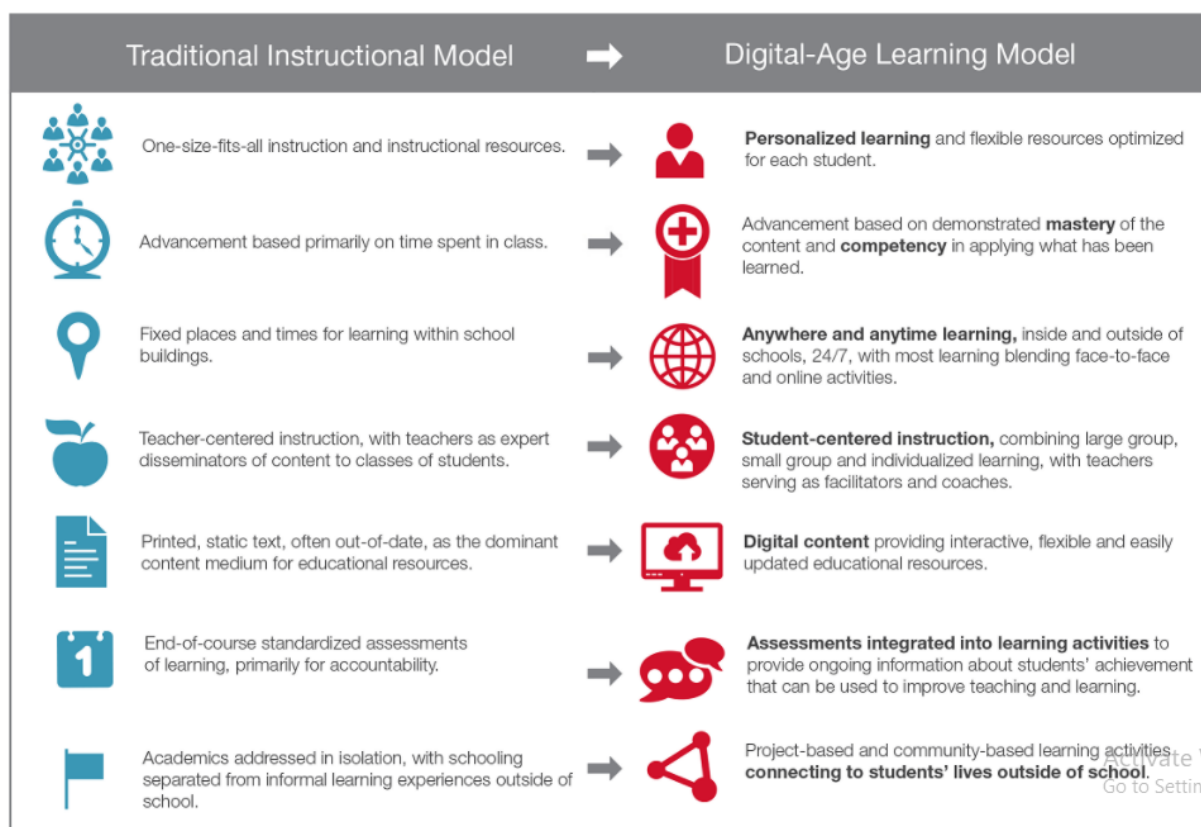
Traditional Instructional Model

Digital-Age Learning Model

One-size-fits-all instruction and instructional resources.

Personalized learning and flexible resources optimized for each student.

Advancement based primarily on time spent in class.

Advancement based on demonstrated mastery of the content and competency in applying what has been learned.

Fixed places and times for learning within school buildings.

Anywhere and anytime learning, inside and outside of schools, 24/7, with most learning blending face-to-face and online activities.

Teacher-centered instruction, with teachers as expert disseminators of content to classes of students.

Student-centered instruction, combining large group, small group and individualized learning, with teachers serving as facilitators and coaches.

Printed, static text, often out-of-date, as the dominant content medium for educational resources.

Digital content providing interactive, flexible and easily updated educational resources.

End-of-course standardized assessments of learning, primarily for accountability.

Assessments integrated into learning activities to provide ongoing information about students' achievement that can be used to improve teaching and learning.

Academics addressed in isolation, with schooling separated from informal learning experiences outside of school.

Project-based and community-based learning activities connecting to students' lives outside of school.

Activate W
Go to Settin